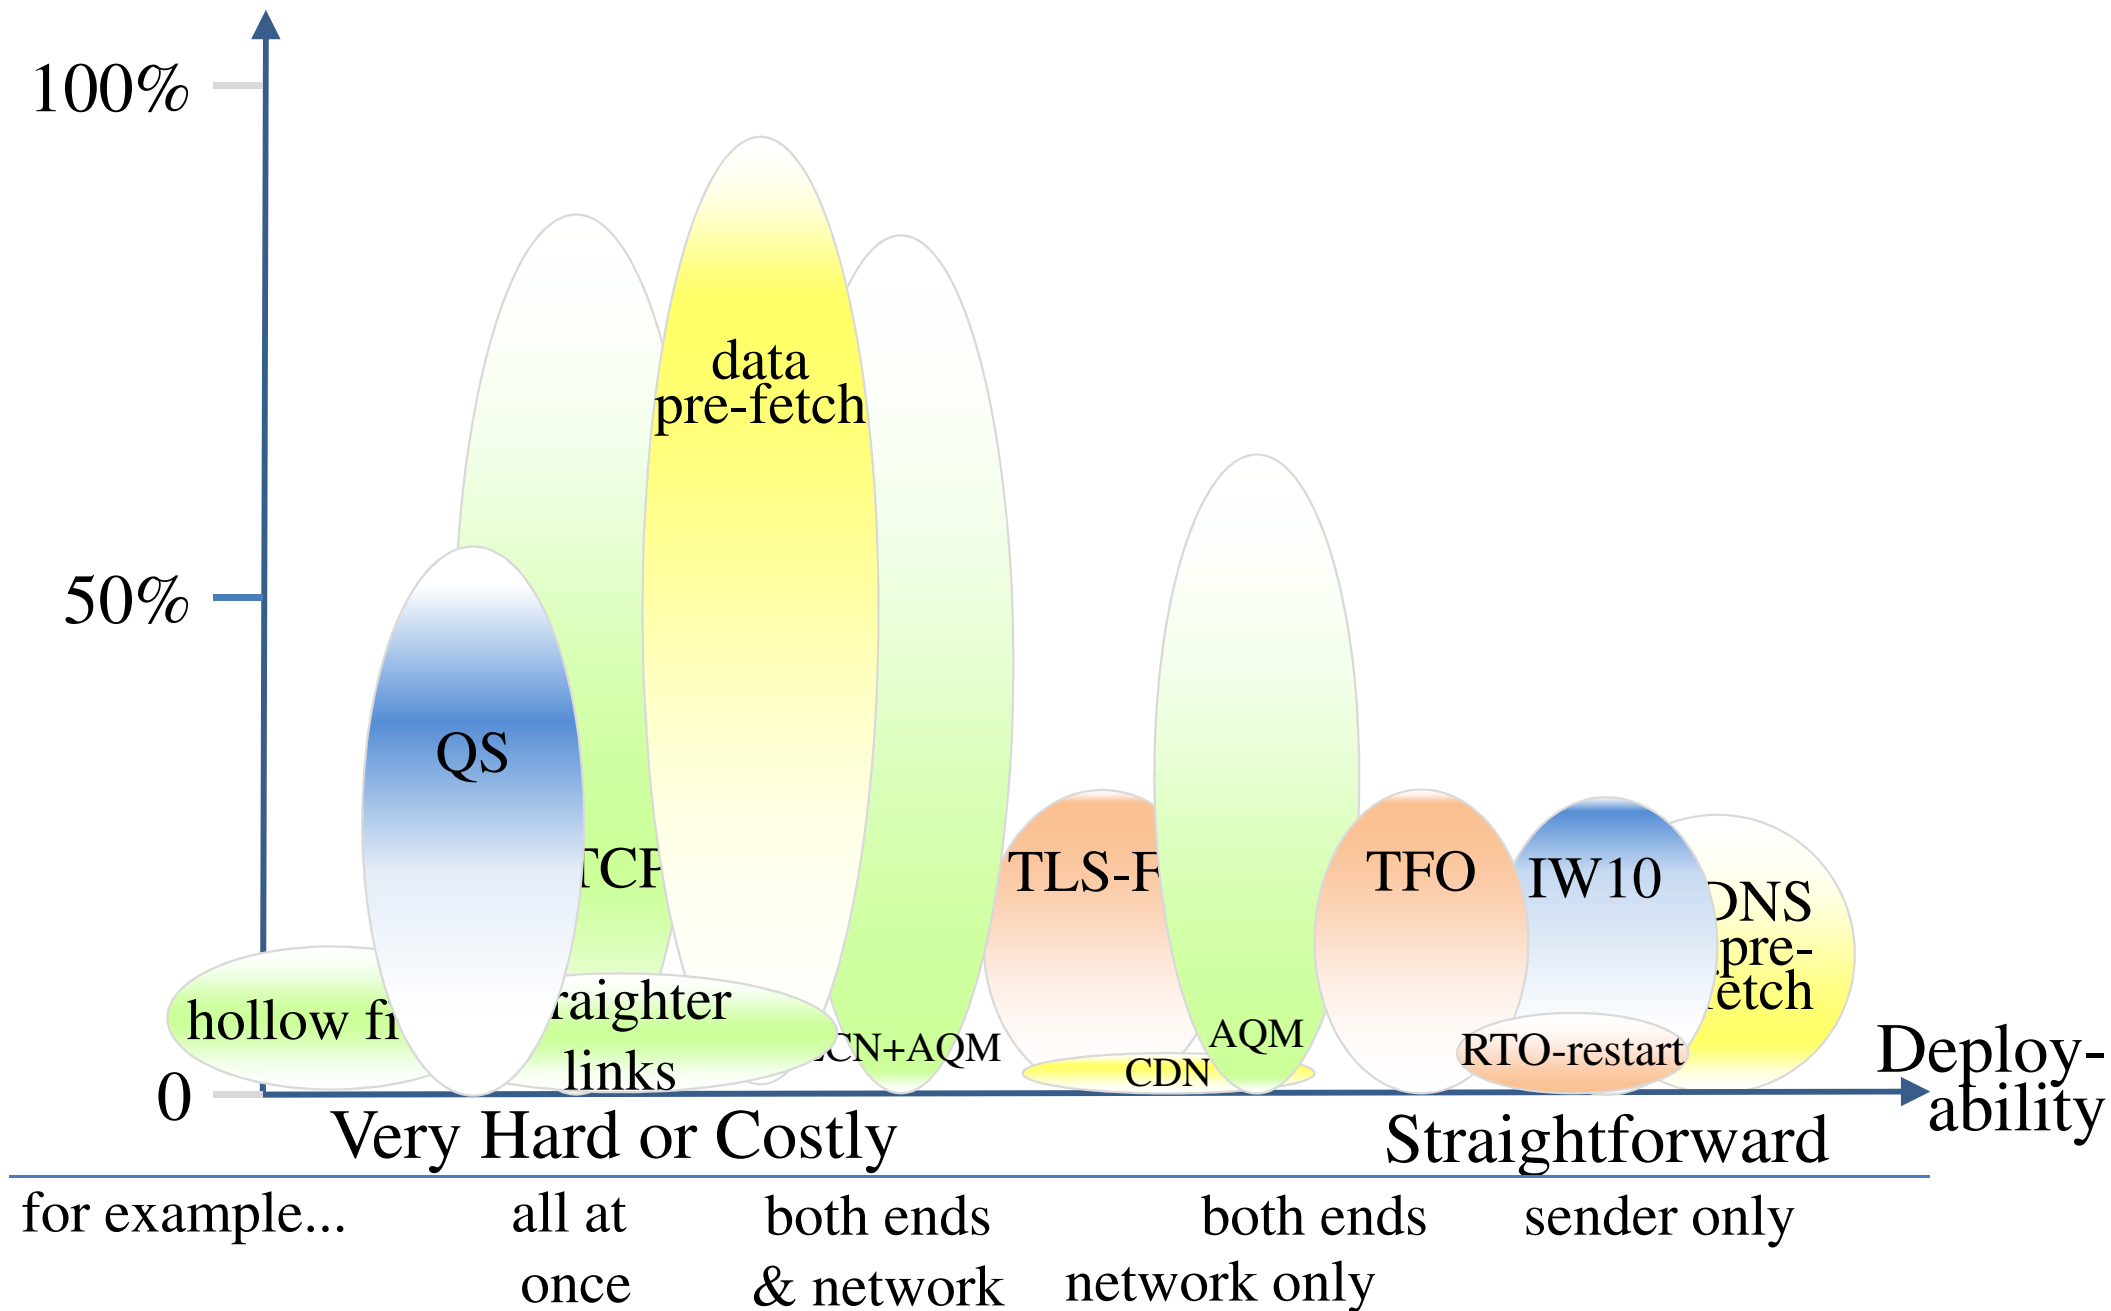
100%

50%

0

data pre-fetch

QS

TCP

hollow fi

raighter links

CN+AQM

TLS-F

CDN

AQM

TFO

IW10

DNS pre-fetch

RTO-restart

Deployability

Very Hard or Costly

Straightforward

for example...

all at once

both ends & network

both ends

network only

sender only